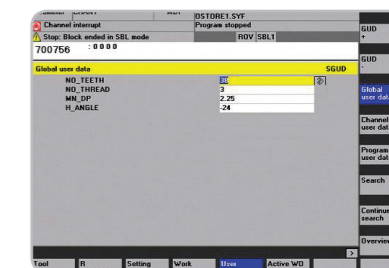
Channel interrupt
Stop: Block ended in SBL mode
OSTORE1.SYF
Program stopped
ROV SBL1
700756 : 0 0 0 0

Global user data
SGUD
NO_TEETH 30
NO_THREAD 3
MN_DP 2.25
H_ANGLE -24

GUD +
GUD -
Global user data
Channel user data
Program user data
Search
Continue search
Overview

>

Tool
R
Setting
Work
User
Active WO